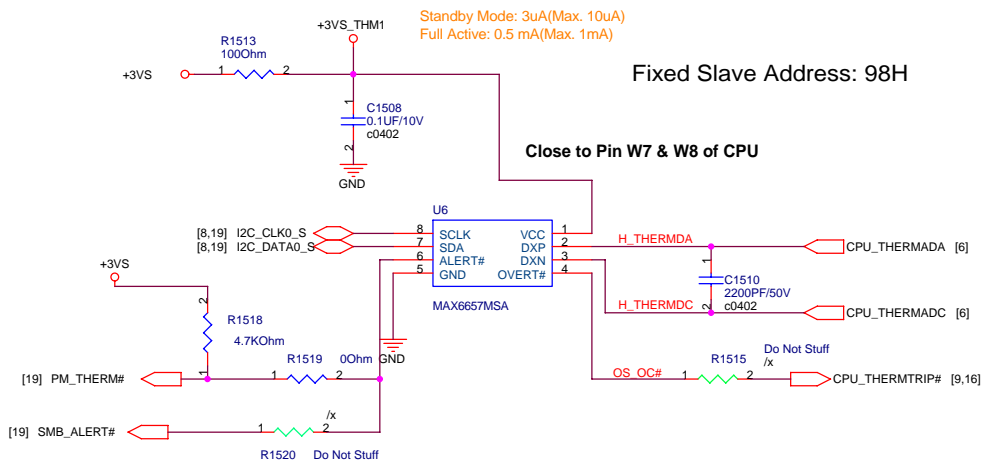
+3VS_THM1
Standby Mode: 3uA(Max. 10uA)
Full Active: 0.5 mA(Max. 1mA)

R1513
100Ohm
+3VS
1
2

Fixed Slave Address: 98H

1
C1508
0.1UF/10V
c0402
2
GND

Close to Pin W7 & W8 of CPU

U6
[8,19] I2C_CLK0_S
[8,19] I2C_DATA0_S
8 SCLK
7 SDA
6 ALERT#
5 GND
VCC 1
DXP 2
DXN 3
OVERT# 4
MAX6657MSA
GND

H_THERMDA
CPU_THERMADA [6]
1
C1510
2200PF/50V
c0402
2
H_THERMDC
CPU_THERMADC [6]

+3VS
2
R1518
4.7KOhm
1
R1519 0Ohm
[19] PM_THERM#
1
2

Do Not Stuff
/x
R1515
OS_OC#
1
2
CPU_THERMTRIP# [9,16]

/x
[19] SMB_ALERT#
1
2
R1520 Do Not Stuff